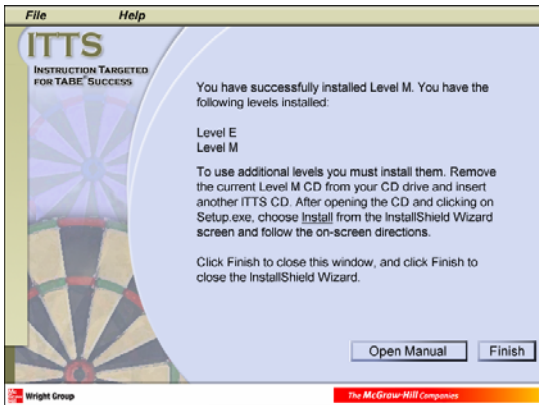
File Help

ITTS
INSTRUCTION TARGETED FOR TABE® SUCCESS

You have successfully installed Level M. You have the following levels installed:

Level E
Level M

To use additional levels you must install them. Remove the current Level M CD from your CD drive and insert another ITTS CD. After opening the CD and clicking on Setup.exe, choose Install from the InstallShield Wizard screen and follow the on-screen directions.

Click Finish to close this window, and click Finish to close the InstallShield Wizard.

Open Manual
Finish

Wright Group
The McGraw-Hill Companies